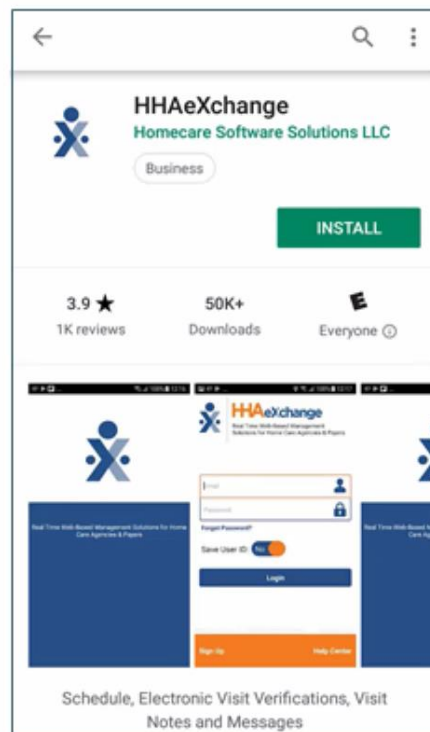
HHAeXchange
Homecare Software Solutions LLC
Business
INSTALL
3.9 ★
1K reviews
50K+
Downloads
E
Everyone ⓘ

Real Time Web-Based Management Solutions for Home Care Agencies & Payers

HHAeXchange
Real Time Web-Based Management Solutions for Home Care Agencies & Payers
Email
Password
Forgot Password?
Save User ID: No
Login
Sign Up
Help Center

Real Time Web-Based Management Solutions for Home Care Agencies & Payers

Schedule, Electronic Visit Verifications, Visit Notes and Messages